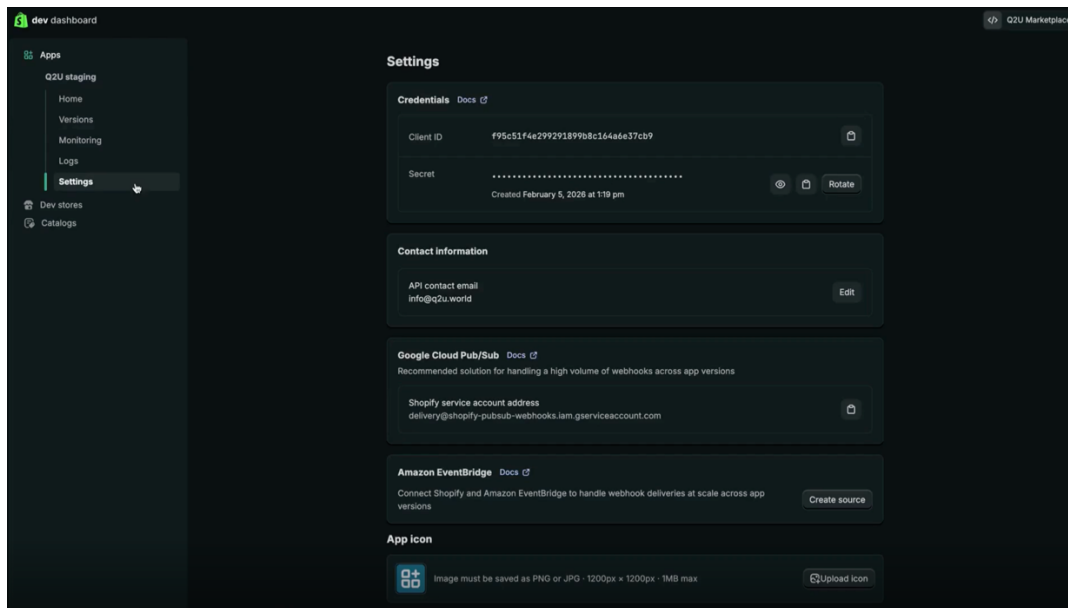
dev dashboard

Q2U Marketplac

Apps
Q2U staging
Home
Versions
Monitoring
Logs
Settings
Dev stores
Catalogs

Settings

Credentials Docs

Client ID f95c51f4e299291899b8c164a6e37cb9

Secret ••••••••••••••••••••••••••••••••••••••
Created February 5, 2026 at 1:19 pm
Rotate

Contact information

API contact email
info@q2u.world
Edit

Google Cloud Pub/Sub Docs
Recommended solution for handling a high volume of webhooks across app versions

Shopify service account address
delivery@shopify-pubsub-webhooks.iam.gserviceaccount.com

Amazon EventBridge Docs
Connect Shopify and Amazon EventBridge to handle webhook deliveries at scale across app versions
Create source

App icon

Image must be saved as PNG or JPG · 1200px × 1200px · 1MB max
Upload icon